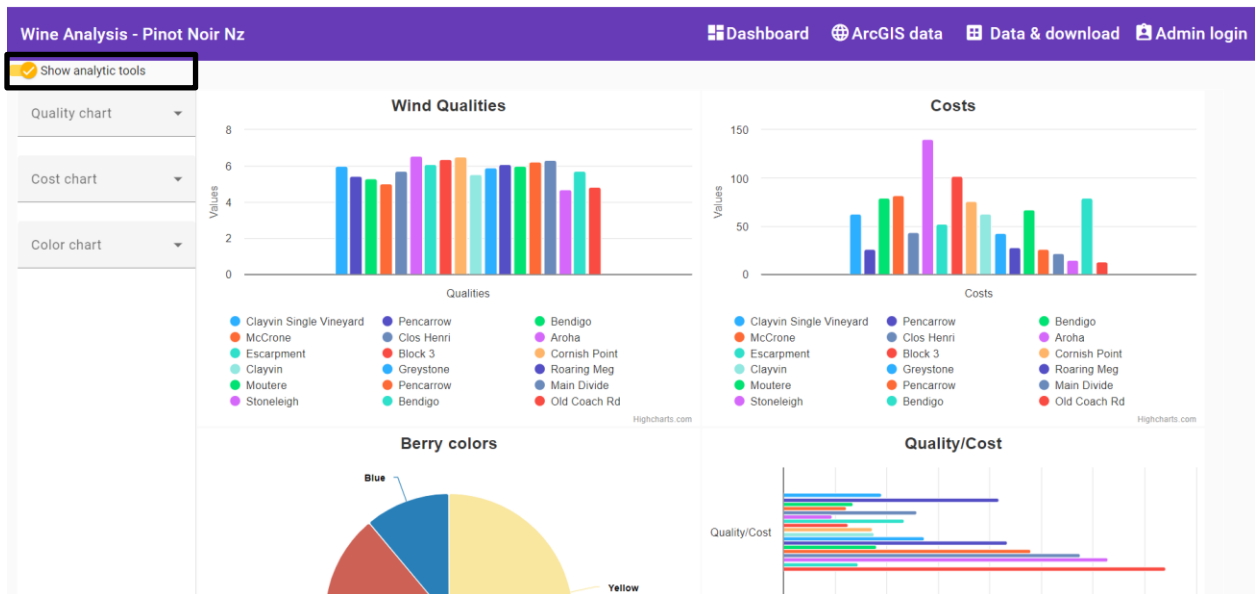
Wine Analysis - Pinot Noir Nz

Dashboard ArcGIS data Data & download Admin login

Show analytic tools

Quality chart

Cost chart

Color chart

Wind Qualities

8
6
4
2
0

Values

Qualities

Clayvin Single Vineyard
Pencarrow
Bendigo
McCrone
Clos Henri
Aroha
Escarpment
Block 3
Cornish Point
Clayvin
Greystone
Roaring Meg
Moutere
Pencarrow
Main Divide
Stoneleigh
Bendigo
Old Coach Rd

Highcharts.com

Costs

150
100
50
0

Values

Costs

Clayvin Single Vineyard
Pencarrow
Bendigo
McCrone
Clos Henri
Aroha
Escarpment
Block 3
Cornish Point
Clayvin
Greystone
Roaring Meg
Moutere
Pencarrow
Main Divide
Stoneleigh
Bendigo
Old Coach Rd

Highcharts.com

Berry colors

Blue

Yellow

Quality/Cost

Quality/Cost